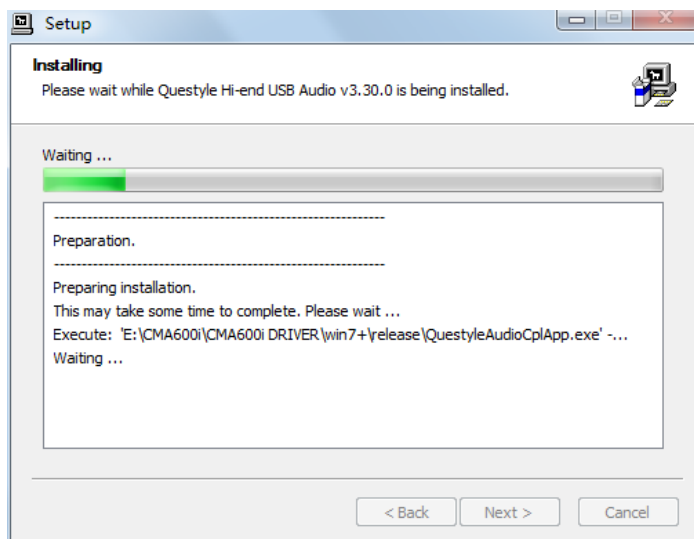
Setup

Installing
Please wait while Questyle Hi-end USB Audio v3.30.0 is being installed.

Waiting ...

------------------------------------------------------------
Preparation.
------------------------------------------------------------
Preparing installation.
This may take some time to complete. Please wait ...
Execute: 'E:\CMA600i\CMA600i DRIVER\win7+\release\QuestyleAudioCplApp.exe' -...
Waiting ...

< Back | Next > | Cancel